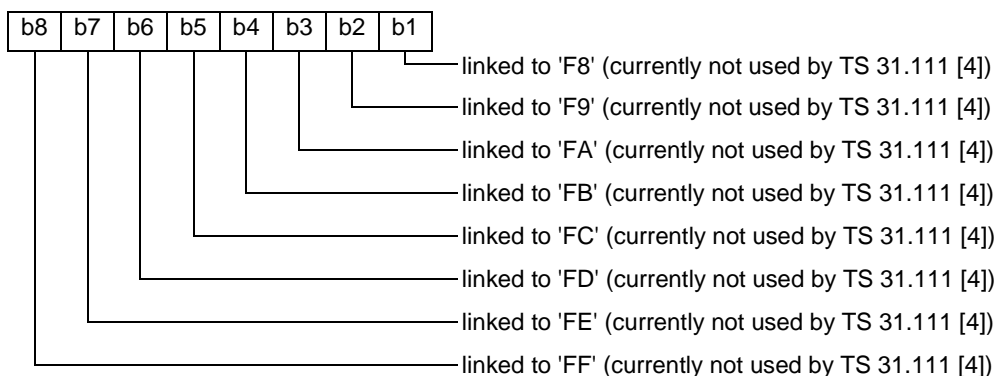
| b8 | b7 | b6 | b5 | b4 | b3 | b2 | b1 |
|---|---|---|---|---|---|---|---|

linked to 'F8' (currently not used by TS 31.111 [4])
linked to 'F9' (currently not used by TS 31.111 [4])
linked to 'FA' (currently not used by TS 31.111 [4])
linked to 'FB' (currently not used by TS 31.111 [4])
linked to 'FC' (currently not used by TS 31.111 [4])
linked to 'FD' (currently not used by TS 31.111 [4])
linked to 'FE' (currently not used by TS 31.111 [4])
linked to 'FF' (currently not used by TS 31.111 [4])